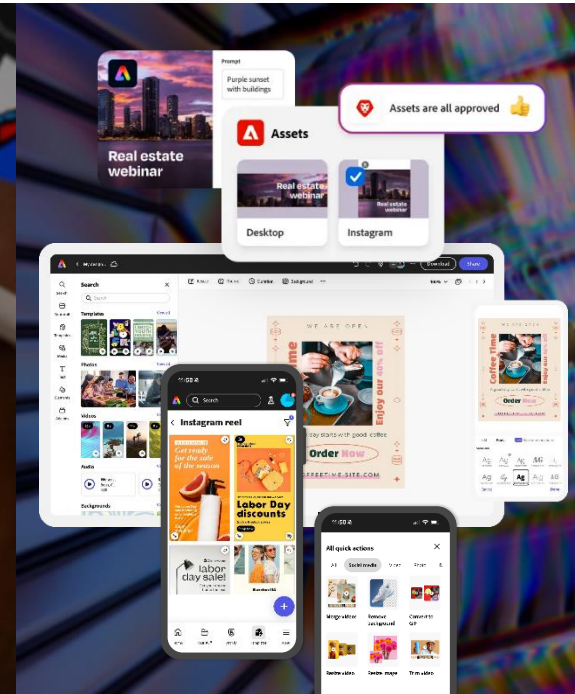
Real estate webinar

Prompt

Purple sunset with buildings

Assets are all approved

Assets

Real estate webinar

Desktop

Real estate webinar

Instagram

Download

Share

Search

Templates

View all

Photos

Videos

Audio

Backgrounds

WE ARE OPEN

Enjoy our 40% off

day starts with good coffee

Order Now

Coffee Time

Order Now

Search

Instagram reel

Get ready for the sale of the season

Labor Day discounts

labor day sale!

All quick actions

Social media

Merge videos

Remove background

Convert to GIF